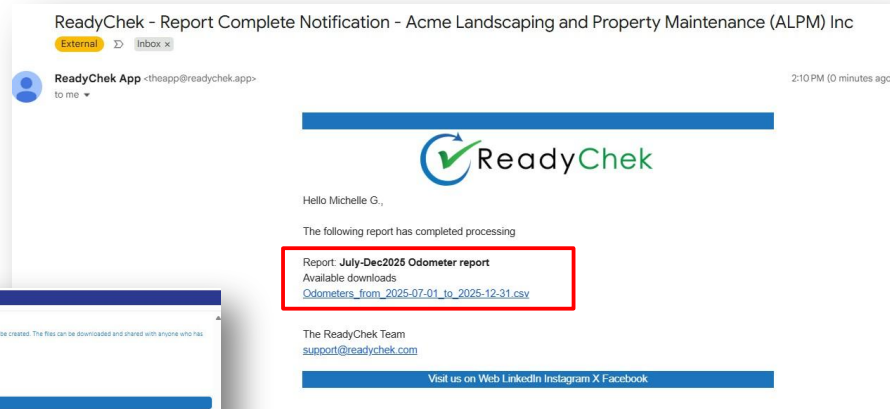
ReadyChek - Report Complete Notification - Acme Landscaping and Property Maintenance (ALPM) Inc

External Inbox ×

ReadyChek App <theapp@readychek.app>
to me

2:10 PM (0 minutes ago

ReadyChek

Hello Michelle G.,

The following report has completed processing

Report: **July-Dec2025 Odometer report**
Available downloads
Odometers_from_2025-07-01_to_2025-12-31.csv

The ReadyChek Team
support@readychek.com

Visit us on Web LinkedIn Instagram X Facebook

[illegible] be created. The files can be downloaded and shared with anyone who has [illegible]